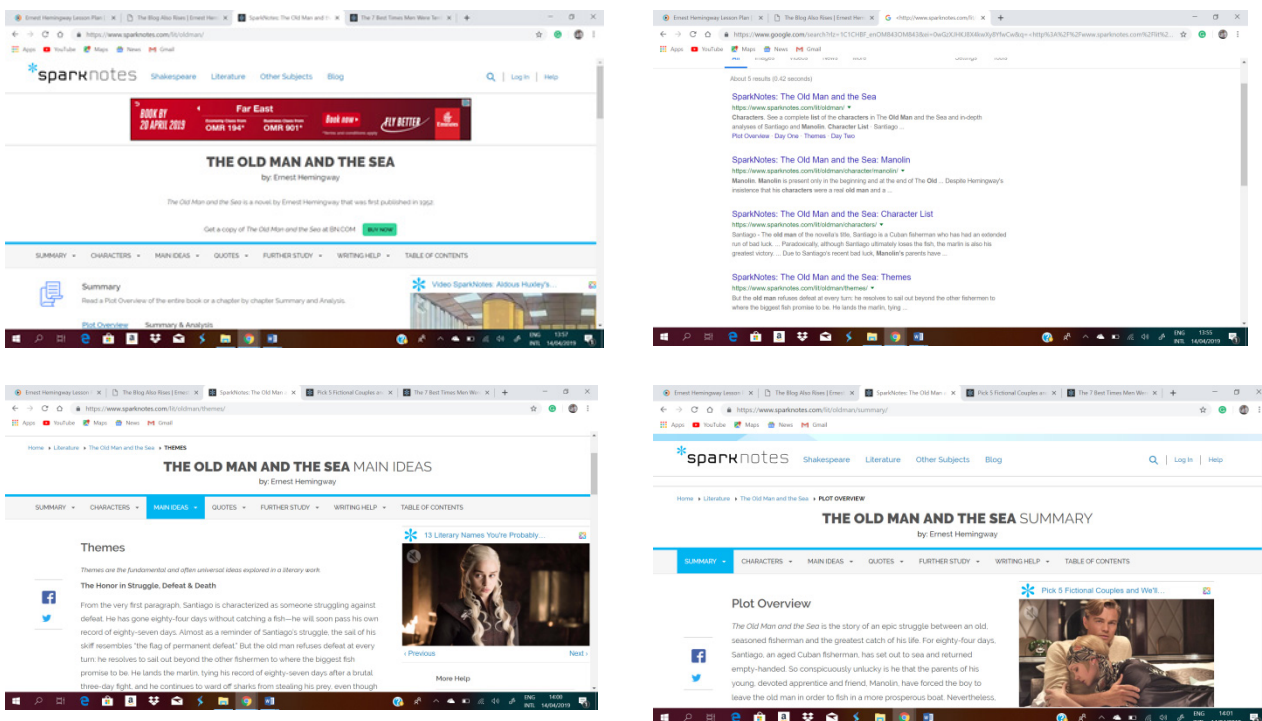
Ernest Hemingway Lesson Plan | The Blog Also Rises | Ernest Hem SparkNotes: The Old Man and th The 7 Best Times Men Were Terri

https://www.sparknotes.com/lit/oldman/

Apps YouTube Maps News Gmail

sparknotes Shakespeare Literature Other Subjects Blog Log In Help

BOOK BY 20 APRIL 2019 Far East Economy Class from OMR 194* Business Class from OMR 901* Book now FLY BETTER Emirates

THE OLD MAN AND THE SEA

by: Ernest Hemingway

The Old Man and the Sea is a novel by Ernest Hemingway that was first published in 1952.

Get a copy of The Old Man and the Sea at BN.COM BUY NOW

SUMMARY CHARACTERS MAIN IDEAS QUOTES FURTHER STUDY WRITING HELP TABLE OF CONTENTS

Summary

Read a Plot Overview of the entire book or a chapter by chapter Summary and Analysis.

Plot Overview Summary & Analysis

Video SparkNotes: Aldous Huxley's...

ENG INTL 13:57 14/04/2019

Ernest Hemingway Lesson Plan | The Blog Also Rises | Ernest Hem <https://www.sparknotes.com/lit/

https://www.google.com/search?q=1C1CHBF_enOM843OM843&ei=0wGUXHKJ8X&iwXy8YfwCw&q=<http%3A%2F%2Fwww.sparknotes.com%2Flit%2

Apps YouTube Maps News Gmail

About 5 results (0.42 seconds)

SparkNotes: The Old Man and the Sea
https://www.sparknotes.com/lit/oldman/
Characters. See a complete list of the characters in The Old Man and the Sea and in-depth analyses of Santiago and Manolin. Character List · Santiago ...
Plot Overview · Day One · Themes · Day Two

SparkNotes: The Old Man and the Sea: Manolin
https://www.sparknotes.com/lit/oldman/character/manolin/
Manolin. Manolin is present only in the beginning and at the end of The Old ... Despite Hemingway's insistence that his characters were a real old man and a ...

SparkNotes: The Old Man and the Sea: Character List
https://www.sparknotes.com/lit/oldman/characters/
Santiago - The old man of the novella's title, Santiago is a Cuban fisherman who has had an extended run of bad luck. ... Paradoxically, although Santiago ultimately loses the fish, the marlin is also his greatest victory. ... Due to Santiago's recent bad luck, Manolin's parents have ...

SparkNotes: The Old Man and the Sea: Themes
https://www.sparknotes.com/lit/oldman/themes/
But the old man refuses defeat at every turn: he resolves to sail out beyond the other fishermen to where the biggest fish promise to be. He lands the marlin, tying ...

ENG INTL 13:55 14/04/2019

Ernest Hemingway Lesson Pla | The Blog Also Rises | Ernes SparkNotes: The Old Man Pick 5 Fictional Couples and The 7 Best Times Men We

https://www.sparknotes.com/lit/oldman/themes/

Apps YouTube Maps News Gmail

Home ▸ Literature ▸ The Old Man and the Sea ▸ THEMES

THE OLD MAN AND THE SEA MAIN IDEAS

by: Ernest Hemingway

SUMMARY CHARACTERS MAIN IDEAS QUOTES FURTHER STUDY WRITING HELP TABLE OF CONTENTS

Themes

Themes are the fundamental and often universal ideas explored in a literary work.

The Honor in Struggle, Defeat & Death

From the very first paragraph, Santiago is characterized as someone struggling against defeat. He has gone eighty-four days without catching a fish—he will soon pass his own record of eighty-seven days. Almost as a reminder of Santiago's struggle, the sail of his skiff resembles "the flag of permanent defeat." But the old man refuses defeat at every turn: he resolves to sail out beyond the other fishermen to where the biggest fish promise to be. He lands the marlin, tying his record of eighty-seven days after a brutal three-day fight, and he continues to ward off sharks from stealing his prey, even though

13 Literary Names You're Probably...

‹ Previous Next ›

More Help

ENG INTL 14:00 14/04/2019

Ernest Hemingway Lesson Pla | The Blog Also Rises | Ernes SparkNotes: The Old Man Pick 5 Fictional Couples and The 7 Best Times Men We

https://www.sparknotes.com/lit/oldman/summary/

Apps YouTube Maps News Gmail

sparknotes Shakespeare Literature Other Subjects Blog Log In Help

Home ▸ Literature ▸ The Old Man and the Sea ▸ PLOT OVERVIEW

THE OLD MAN AND THE SEA SUMMARY

by: Ernest Hemingway

SUMMARY CHARACTERS MAIN IDEAS QUOTES FURTHER STUDY WRITING HELP TABLE OF CONTENTS

Plot Overview

The Old Man and the Sea is the story of an epic struggle between an old, seasoned fisherman and the greatest catch of his life. For eighty-four days, Santiago, an aged Cuban fisherman, has set out to sea and returned empty-handed. So conspicuously unlucky is he that the parents of his young, devoted apprentice and friend, Manolin, have forced the boy to leave the old man in order to fish in a more prosperous boat. Nevertheless,

Pick 5 Fictional Couples and We'll...

ENG INTL 14:01